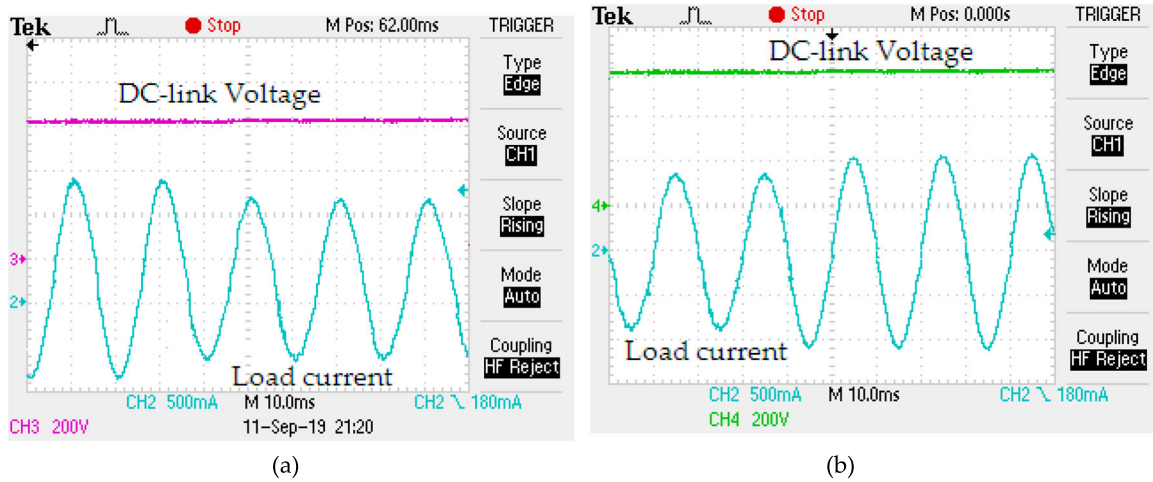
Tek Stop M Pos: 62.00ms TRIGGER

DC-link Voltage

Type Edge

Source CH1

Slope Rising

Mode Auto

Coupling HF Reject

3
2

Load current

CH2 500mA M 10.0ms CH2 \ 180mA
CH3 200V 11-Sep-19 21:20

(a)

Tek Stop M Pos: 0.000s TRIGGER

DC-link Voltage

Type Edge

Source CH1

Slope Rising

Mode Auto

Coupling HF Reject

4
2

Load current

CH2 500mA M 10.0ms CH2 \ 180mA
CH4 200V

(b)